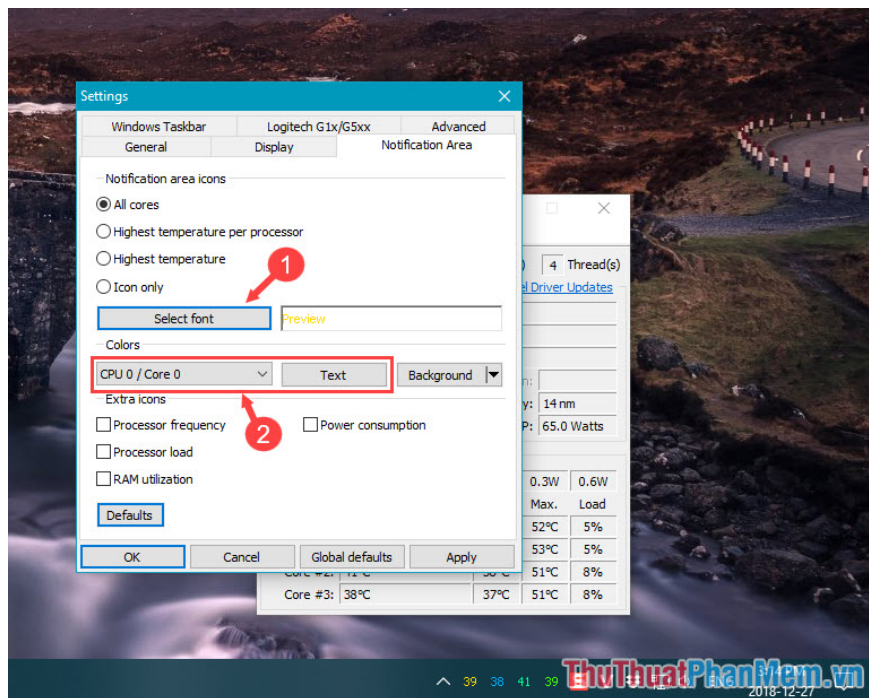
Settings

Windows Taskbar | Logitech G1x/G5xx | Advanced
General | Display | Notification Area

Notification area icons
All cores
Highest temperature per processor
Highest temperature
Icon only

1

Select font
Preview

Colors
CPU 0 / Core 0
Text
Background

2

Extra icons
Processor frequency
Power consumption
Processor load
RAM utilization

Defaults

OK
Cancel
Global defaults
Apply

4 Thread(s)
el Driver Updates
n:
y: 14 nm
P: 65.0 Watts

| | | 0.3W | 0.6W |
|---|---|---|---|
| | | Max. | Load |
| | | 52°C | 5% |
| | | 53°C | 5% |
| Core #2: | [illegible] | 51°C | 8% |
| Core #3: 38°C | 37°C | 51°C | 8% |

39 38 41 39 ENG 2018-12-27

ThuThuatPhanMem.vn